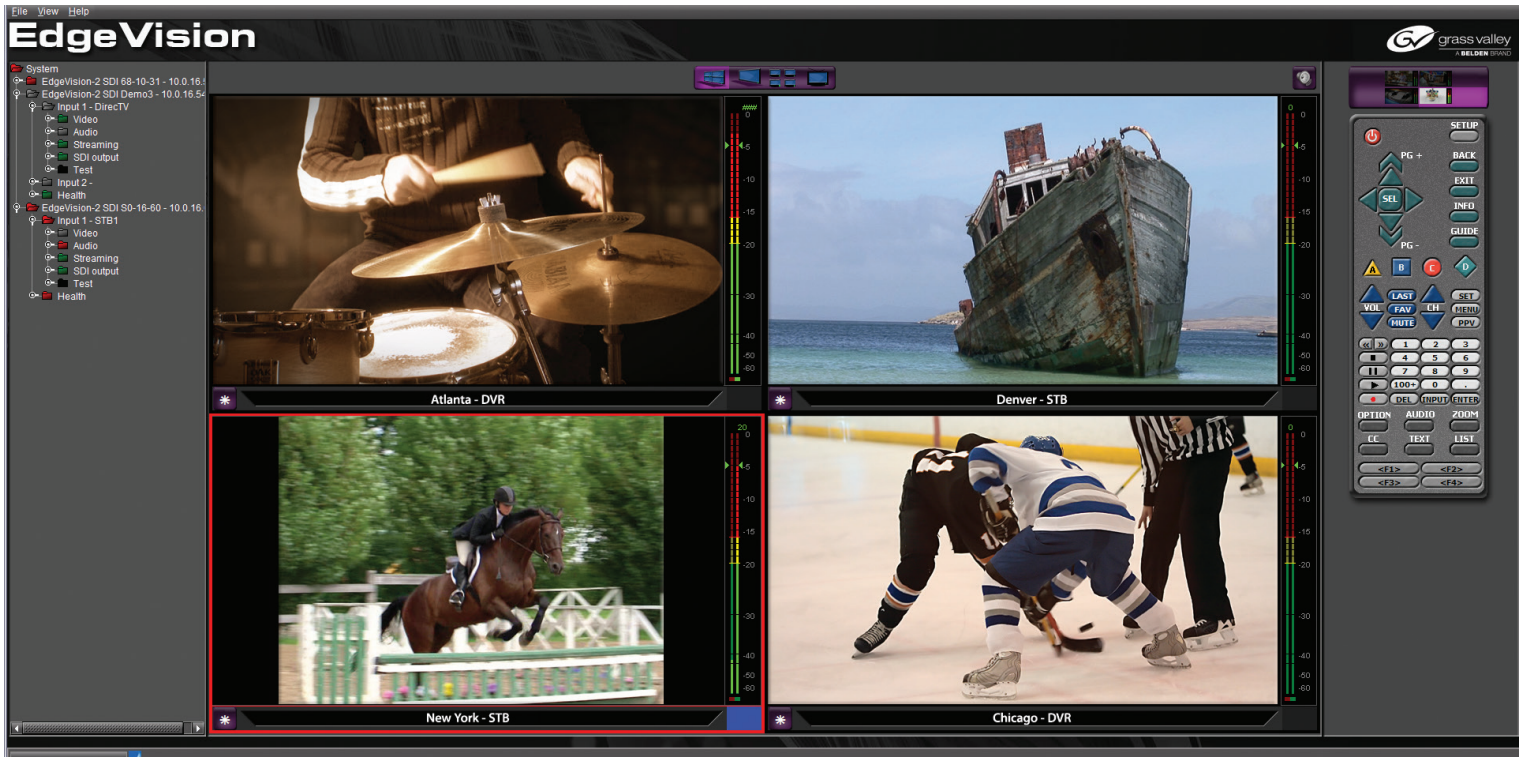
File View Help

EdgeVision

grass valley
A BELDEN BRAND

System
EdgeVision-2 SDI 68-10-31 - 10.0.16.
EdgeVision-2 SDI Demo3 - 10.0.16.54
Input 1 - DirecTV
Video
Audio
Streaming
SDI output
Test
Input 2 -
Health
EdgeVision-2 SDI S0-16-60 - 10.0.16.
Input 1 - STB1
Video
Audio
Streaming
SDI output
Test
Health

0 -5 -10 -15 -20 -30 -40 -50 -60

Atlanta - DVR

Denver - STB

New York - STB

Chicago - DVR

SETUP
PG +
BACK
SEL
EXIT
INFO
PG -
GUIDE
A B C D
LAST
VOL FAV CH
MUTE
SET
MENU
PPV
1 2 3
4 5 6
7 8 9
100+ 0 .
DEL INPUT ENTER
OPTION AUDIO ZOOM
CC TEXT LIST
<F1> <F2>
<F3> <F4>